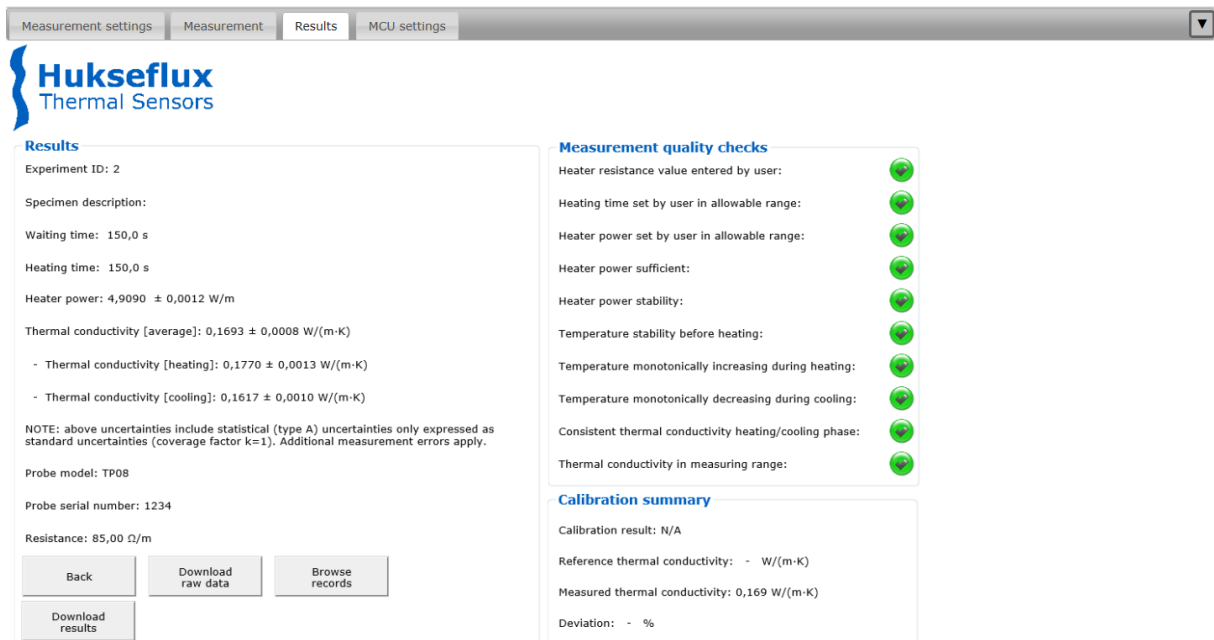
Measurement settings | Measurement | Results | MCU settings

▼

Hukseflux
Thermal Sensors

Results

Experiment ID: 2

Specimen description:

Waiting time: 150,0 s

Heating time: 150,0 s

Heater power: 4,9090 ± 0,0012 W/m

Thermal conductivity [average]: 0,1693 ± 0,0008 W/(m·K)

- Thermal conductivity [heating]: 0,1770 ± 0,0013 W/(m·K)

- Thermal conductivity [cooling]: 0,1617 ± 0,0010 W/(m·K)

NOTE: above uncertainties include statistical (type A) uncertainties only expressed as standard uncertainties (coverage factor k=1). Additional measurement errors apply.

Probe model: TP08

Probe serial number: 1234

Resistance: 85,00 Ω/m

Back

Download raw data

Browse records

Download results

Measurement quality checks

Heater resistance value entered by user:

Heating time set by user in allowable range:

Heater power set by user in allowable range:

Heater power sufficient:

Heater power stability:

Temperature stability before heating:

Temperature monotonically increasing during heating:

Temperature monotonically decreasing during cooling:

Consistent thermal conductivity heating/cooling phase:

Thermal conductivity in measuring range:

Calibration summary

Calibration result: N/A

Reference thermal conductivity: - W/(m·K)

Measured thermal conductivity: 0,169 W/(m·K)

Deviation: - %